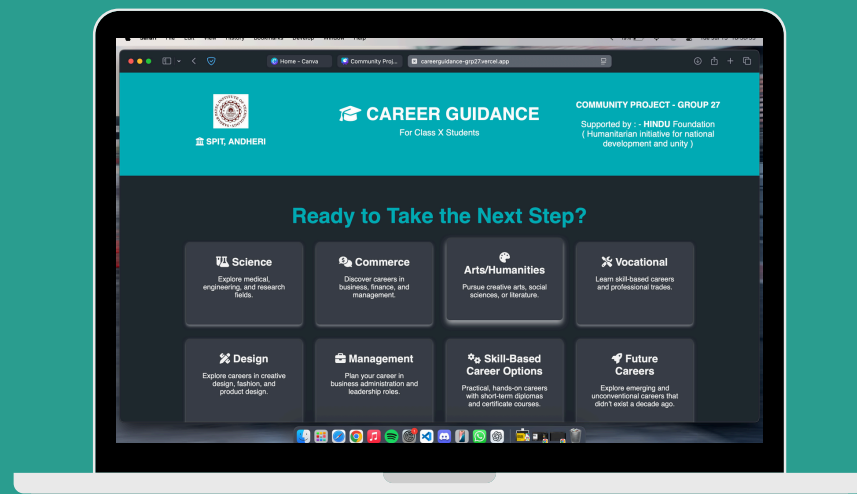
Home - Canva

Community Proj...

careerguidance-grp27.vercel.app

SPIT, ANDHERI

CAREER GUIDANCE

For Class X Students

COMMUNITY PROJECT - GROUP 27

Supported by : - HINDU Foundation ( Humanitarian initiative for national development and unity )

Ready to Take the Next Step?

Science

Explore medical, engineering, and research fields.

Commerce

Discover careers in business, finance, and management.

Arts/Humanities

Pursue creative arts, social sciences, or literature.

Vocational

Learn skill-based careers and professional trades.

Design

Explore careers in creative design, fashion, and product design.

Management

Plan your career in business administration and leadership roles.

Skill-Based Career Options

Practical, hands-on careers with short-term diplomas and certificate courses.

Future Careers

Explore emerging and unconventional careers that didn't exist a decade ago.